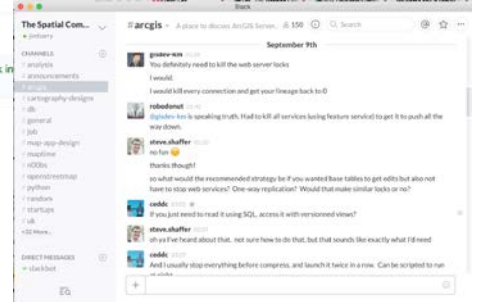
Slack

The Spatial Com...
jmhenry

CHANNELS
analysis
announcements
arcgis
cartography-designs
db
general
job
map-app-design
maptime
n00bs
openstreetmap
python
random
startups
uk
+32 More...

DIRECT MESSAGES
slackbot

s in

#arcgis · A place to discuss ArcGIS Server, 150 Search

September 9th

gisdev-km
You definitely need to kill the web server locks
I would.
I would kill every connection and get your lineage back to 0

robodonut
@gisdev-km is speaking truth. Had to kill all services (using feature service) to get it to push all the way down.

steve.shaffer
no fun
thanks though!
so what would the recommended strategy be if you wanted base tables to get edits but also not have to stop web services? One-way replication? Would that make similar locks or no?

cedds
If you just need to read it using SQL, access it with versionned views?

steve.shaffer
oh ya I've heard about that, not sure how to do that, but that sounds like exactly what I'd need

cedds
And I usually stop everything before compress, and launch it twice in a row. Can be scripted to run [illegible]

+